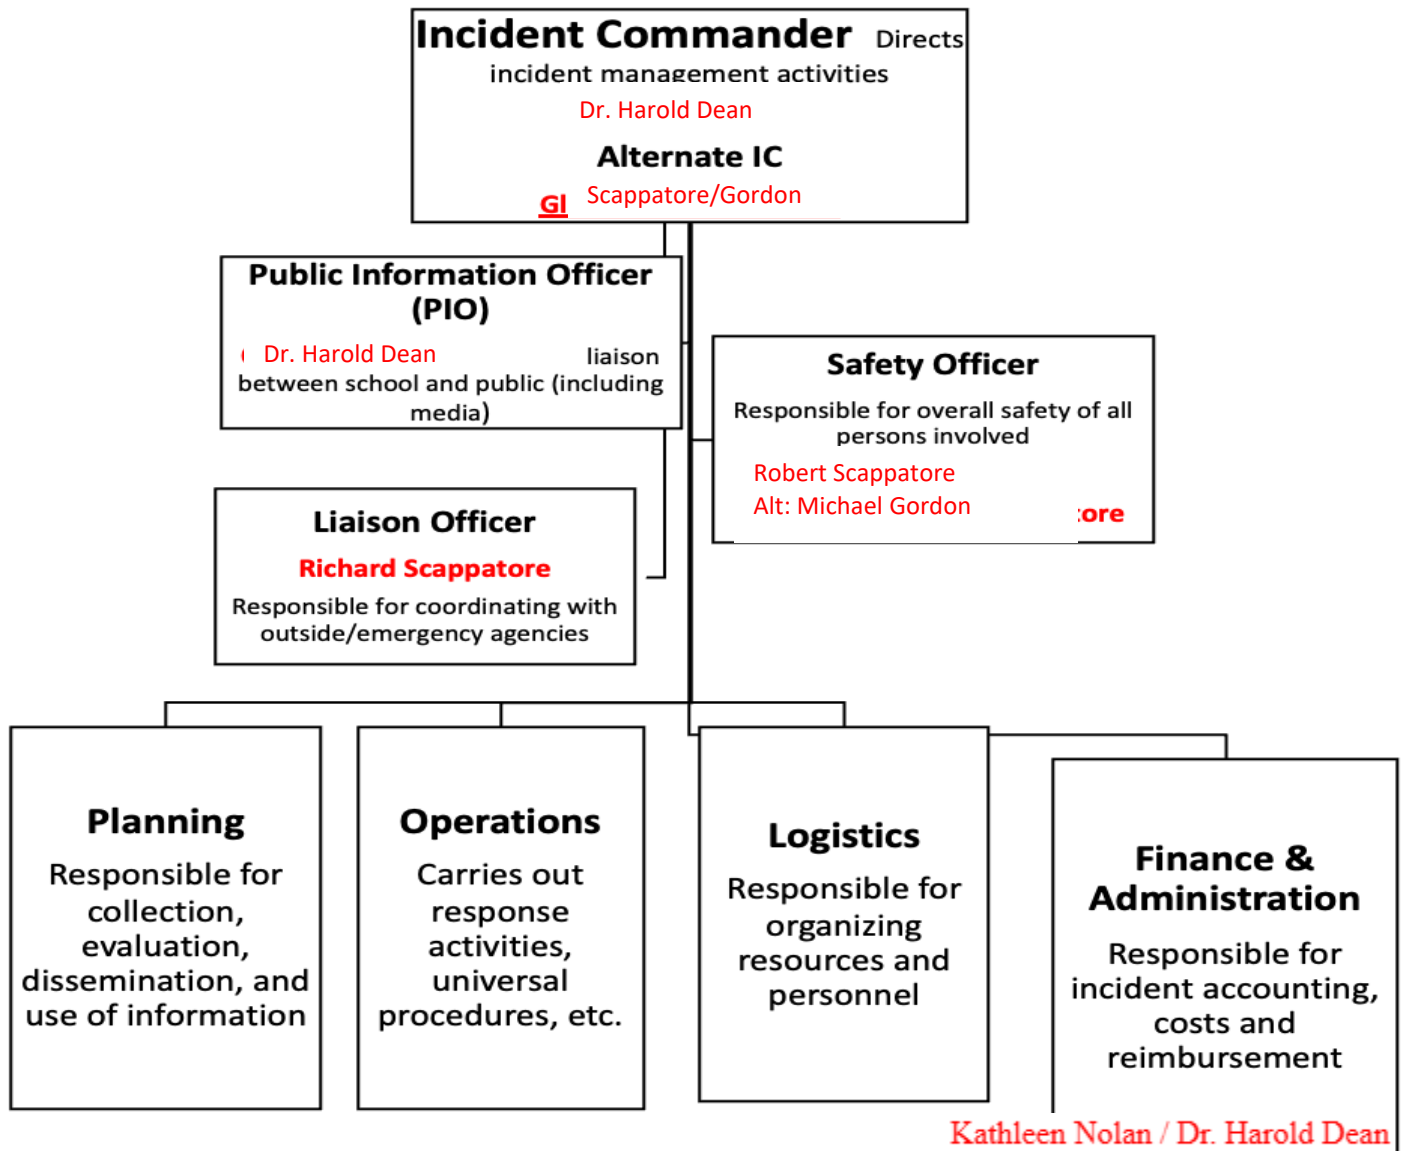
Incident Commander Directs incident management activities
Dr. Harold Dean
Alternate IC
Gl Scappatore/Gordon

Public Information Officer (PIO)
Dr. Harold Dean liaison between school and public (including media)

Safety Officer
Responsible for overall safety of all persons involved
Robert Scappatore
Alt: Michael Gordon
:ore

Liaison Officer
Richard Scappatore
Responsible for coordinating with outside/emergency agencies

Planning
Responsible for collection, evaluation, dissemination, and use of information

Operations
Carries out response activities, universal procedures, etc.

Logistics
Responsible for organizing resources and personnel

Finance & Administration
Responsible for incident accounting, costs and reimbursement

Kathleen Nolan / Dr. Harold Dean